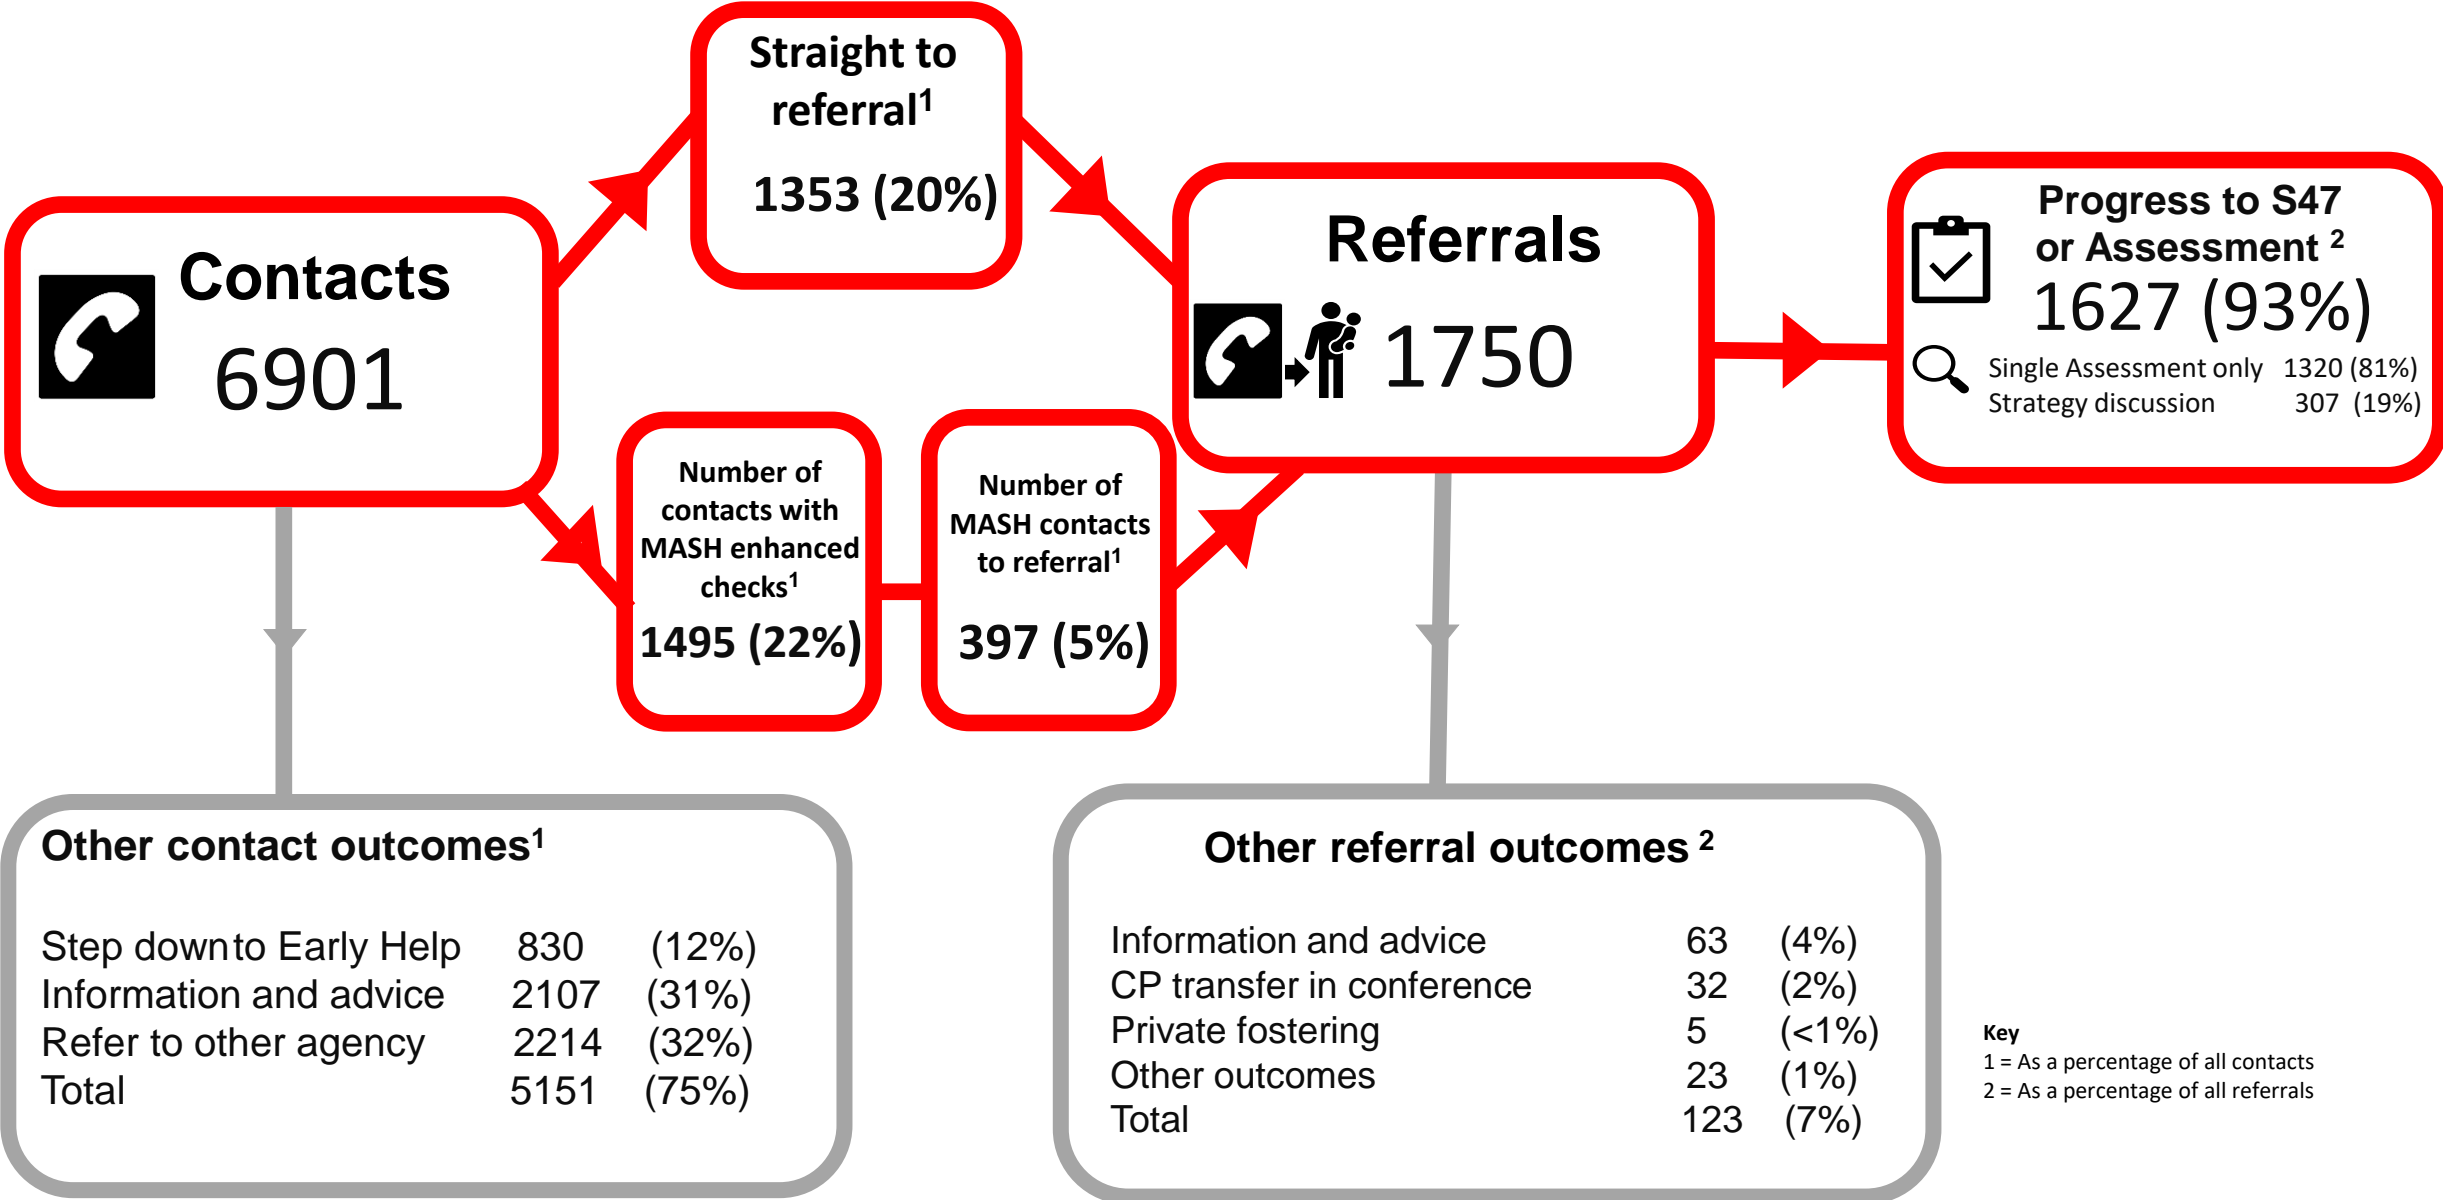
Straight to referral$^1$

1353 (20%)

Contacts

6901

Referrals

1750

Progress to S47 or Assessment $^2$

1627 (93%)

Single Assessment only 1320 (81%)

Strategy discussion 307 (19%)

Number of contacts with MASH enhanced checks$^1$

1495 (22%)

Number of MASH contacts to referral$^1$

397 (5%)

Other contact outcomes$^1$

| | | |
|---|---|---|
| Step downto Early Help | 830 | (12%) |
| Information and advice | 2107 | (31%) |
| Refer to other agency | 2214 | (32%) |
| Total | 5151 | (75%) |

Other referral outcomes $^2$

| | | |
|---|---|---|
| Information and advice | 63 | (4%) |
| CP transfer in conference | 32 | (2%) |
| Private fostering | 5 | (<1%) |
| Other outcomes | 23 | (1%) |
| Total | 123 | (7%) |

Key
1 = As a percentage of all contacts
2 = As a percentage of all referrals